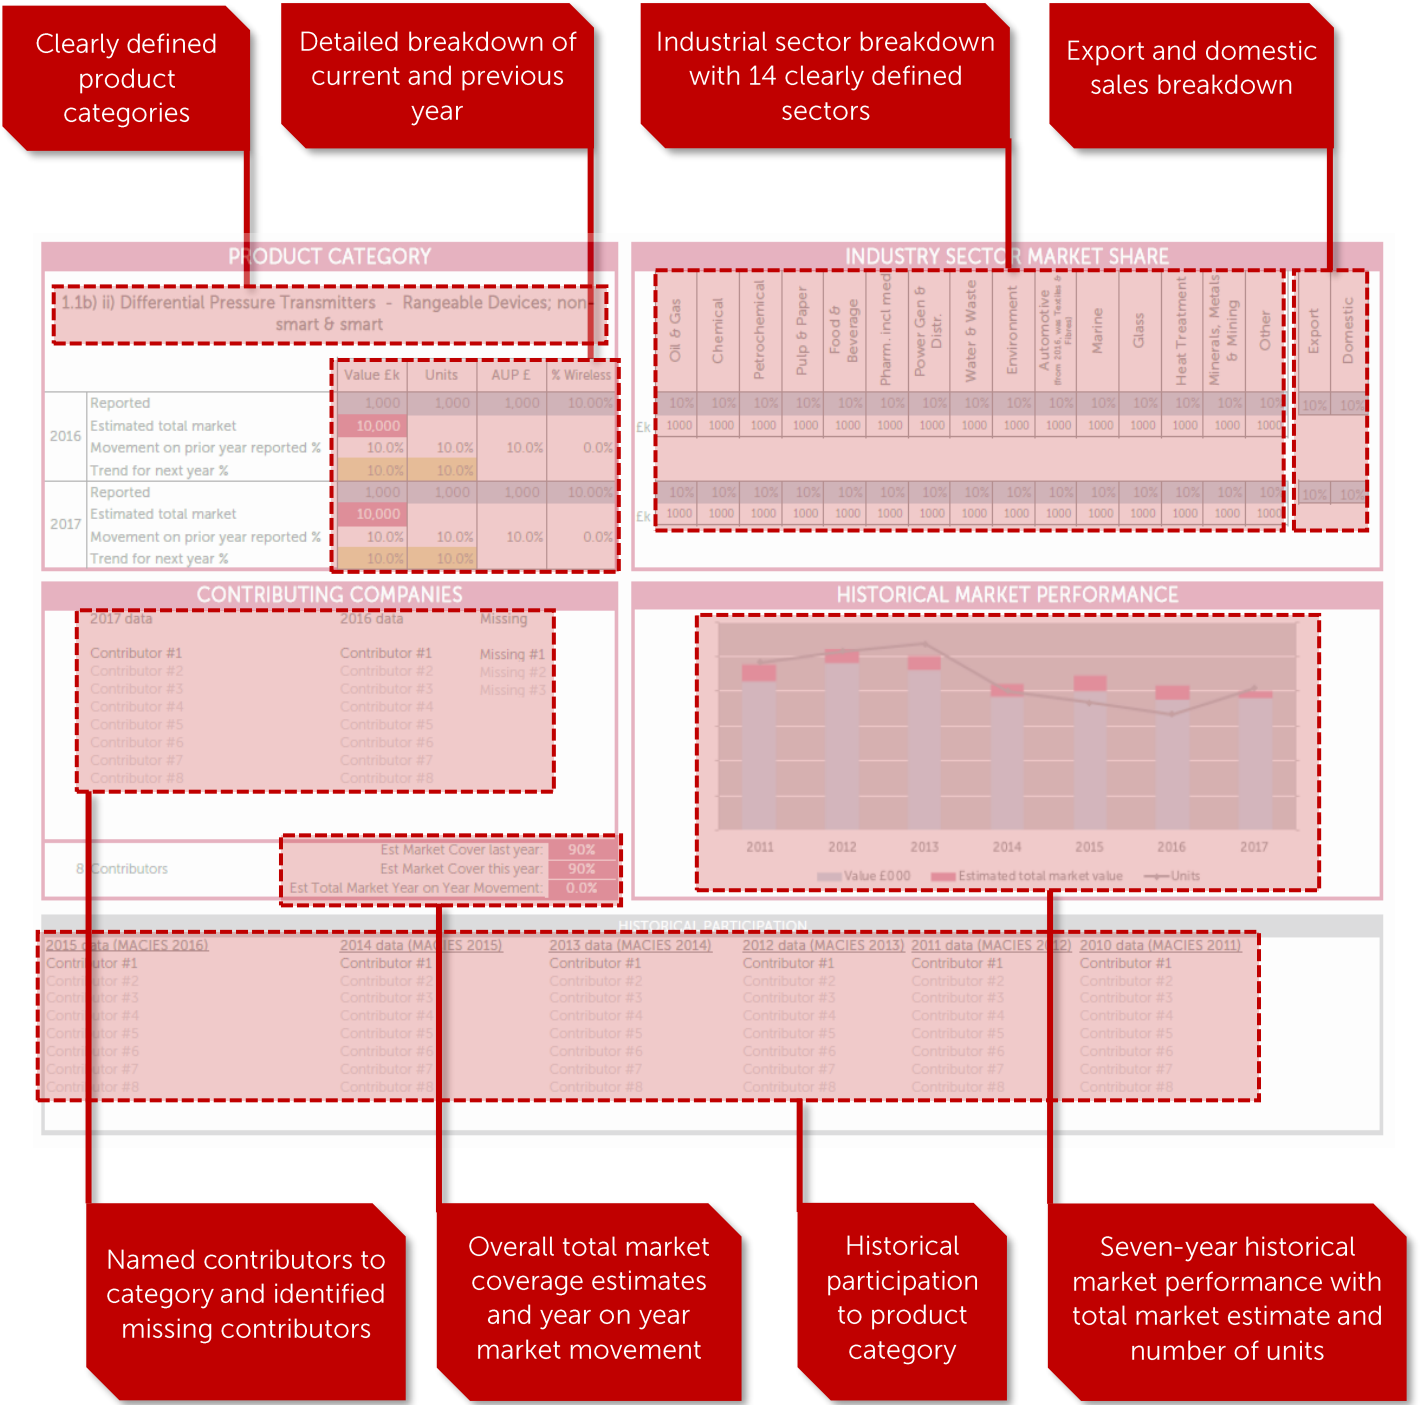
Clearly defined product categories

Detailed breakdown of current and previous year

Industrial sector breakdown with 14 clearly defined sectors

Export and domestic sales breakdown

PRODUCT CATEGORY

1.1b) ii) Differential Pressure Transmitters - Rangeable Devices; non-smart & smart

| | | Value £k | Units | AUP £ | % Wireless |
|---|---|---|---|---|---|
| 2016 | Reported | 1,000 | 1,000 | 1,000 | 10.00% |
| | Estimated total market | 10,000 | | | |
| | Movement on prior year reported % | 10.0% | 10.0% | 10.0% | 0.0% |
| | Trend for next year % | 10.0% | 10.0% | | |
| 2017 | Reported | 1,000 | 1,000 | 1,000 | 10.00% |
| | Estimated total market | 10,000 | | | |
| | Movement on prior year reported % | 10.0% | 10.0% | 10.0% | 0.0% |
| | Trend for next year % | 10.0% | 10.0% | | |

INDUSTRY SECTOR MARKET SHARE

| | Oil & Gas | Chemical | Petrochemical | Pulp & Paper | Food & Beverage | Pharm. incl med | Power Gen & Distr. | Water & Waste | Environment | Automotive (from 2016, was Textiles & Fibres) | Marine | Glass | Heat Treatment | Minerals, Metals & Mining | Other | Export | Domestic |
|---|---|---|---|---|---|---|---|---|---|---|---|---|---|---|---|---|---|
| | 10% | 10% | 10% | 10% | 10% | 10% | 10% | 10% | 10% | 10% | 10% | 10% | 10% | 10% | 10 | 10% | 10% |
| £k | 1000 | 1000 | 1000 | 1000 | 1000 | 1000 | 1000 | 1000 | 1000 | 1000 | 1000 | 1000 | 1000 | 1000 | 1000 | | |
| | 10% | 10% | 10% | 10% | 10% | 10% | 10% | 10% | 10% | 10% | 10% | 10% | 10% | 10% | 10 | 10% | 10% |
| £k | 1000 | 1000 | 1000 | 1000 | 1000 | 1000 | 1000 | 1000 | 1000 | 1000 | 1000 | 1000 | 1000 | 1000 | 1000 | | |

CONTRIBUTING COMPANIES

2017 data
Contributor #1
Contributor #2
Contributor #3
Contributor #4
Contributor #5
Contributor #6
Contributor #7
Contributor #8

2016 data
Contributor #1
Contributor #2
Contributor #3
Contributor #4
Contributor #5
Contributor #6
Contributor #7
Contributor #8

Missing
Missing #1
Missing #2
Missing #3

8 Contributors

Est Market Cover last year: 90%
Est Market Cover this year: 90%
Est Total Market Year on Year Movement: 0.0%

HISTORICAL MARKET PERFORMANCE

2011 2012 2013 2014 2015 2016 2017

Value £000 Estimated total market value Units

HISTORICAL PARTICIPATION

2015 data (MACIES 2016)
Contributor #1
Contributor #2
Contributor #3
Contributor #4
Contributor #5
Contributor #6
Contributor #7
Contributor #8

2014 data (MACIES 2015)
Contributor #1
Contributor #2
Contributor #3
Contributor #4
Contributor #5
Contributor #6
Contributor #7
Contributor #8

2013 data (MACIES 2014)
Contributor #1
Contributor #2
Contributor #3
Contributor #4
Contributor #5
Contributor #6
Contributor #7
Contributor #8

2012 data (MACIES 2013)
Contributor #1
Contributor #2
Contributor #3
Contributor #4
Contributor #5
Contributor #6
Contributor #7
Contributor #8

2011 data (MACIES 2012)
Contributor #1
Contributor #2
Contributor #3
Contributor #4
Contributor #5
Contributor #6
Contributor #7
Contributor #8

2010 data (MACIES 2011)
Contributor #1
Contributor #2
Contributor #3
Contributor #4
Contributor #5
Contributor #6
Contributor #7
Contributor #8

Named contributors to category and identified missing contributors

Overall total market coverage estimates and year on year market movement

Historical participation to product category

Seven-year historical market performance with total market estimate and number of units